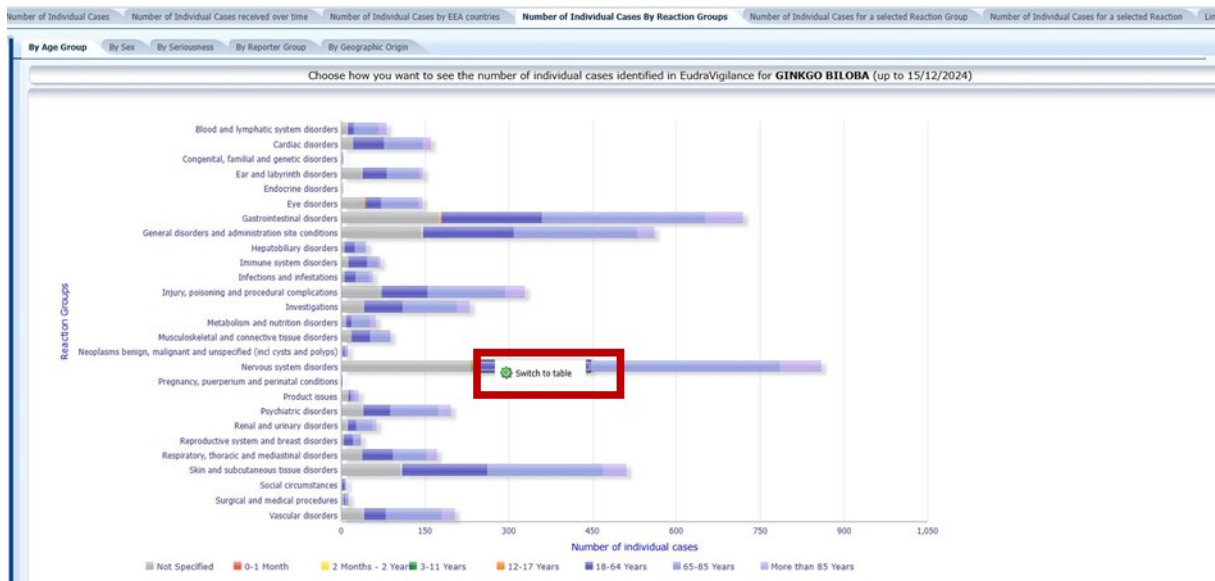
umber of Individual Cases | Number of Individual Cases received over time | Number of Individual Cases by EEA countries | Number of Individual Cases By Reaction Groups | Number of Individual Cases for a selected Reaction Group | Number of Individual Cases for a selected Reaction | Lin

By Age Group | By Sex | By Seriousness | By Reporter Group | By Geographic Origin

Choose how you want to see the number of individual cases identified in EudraVigilance for **GINKGO BILOBA** (up to 15/12/2024)

Reaction Groups

Blood and lymphatic system disorders
Cardiac disorders
Congenital, familial and genetic disorders
Ear and labyrinth disorders
Endocrine disorders
Eye disorders
Gastrointestinal disorders
General disorders and administration site conditions
Hepatobiliary disorders
Immune system disorders
Infections and infestations
Injury, poisoning and procedural complications
Investigations
Metabolism and nutrition disorders
Musculoskeletal and connective tissue disorders
Neoplasms benign, malignant and unspecified (incl cysts and polyps)
Nervous system disorders
Pregnancy, puerperium and perinatal conditions
Product issues
Psychiatric disorders
Renal and urinary disorders
Reproductive system and breast disorders
Respiratory, thoracic and mediastinal disorders
Skin and subcutaneous tissue disorders
Social circumstances
Surgical and medical procedures
Vascular disorders

Switch to table

0 150 300 450 600 750 900 1,050

Number of individual cases

Not Specified | 0-1 Month | 2 Months - 2 Year | 3-11 Years | 12-17 Years | 18-64 Years | 65-85 Years | More than 85 Years